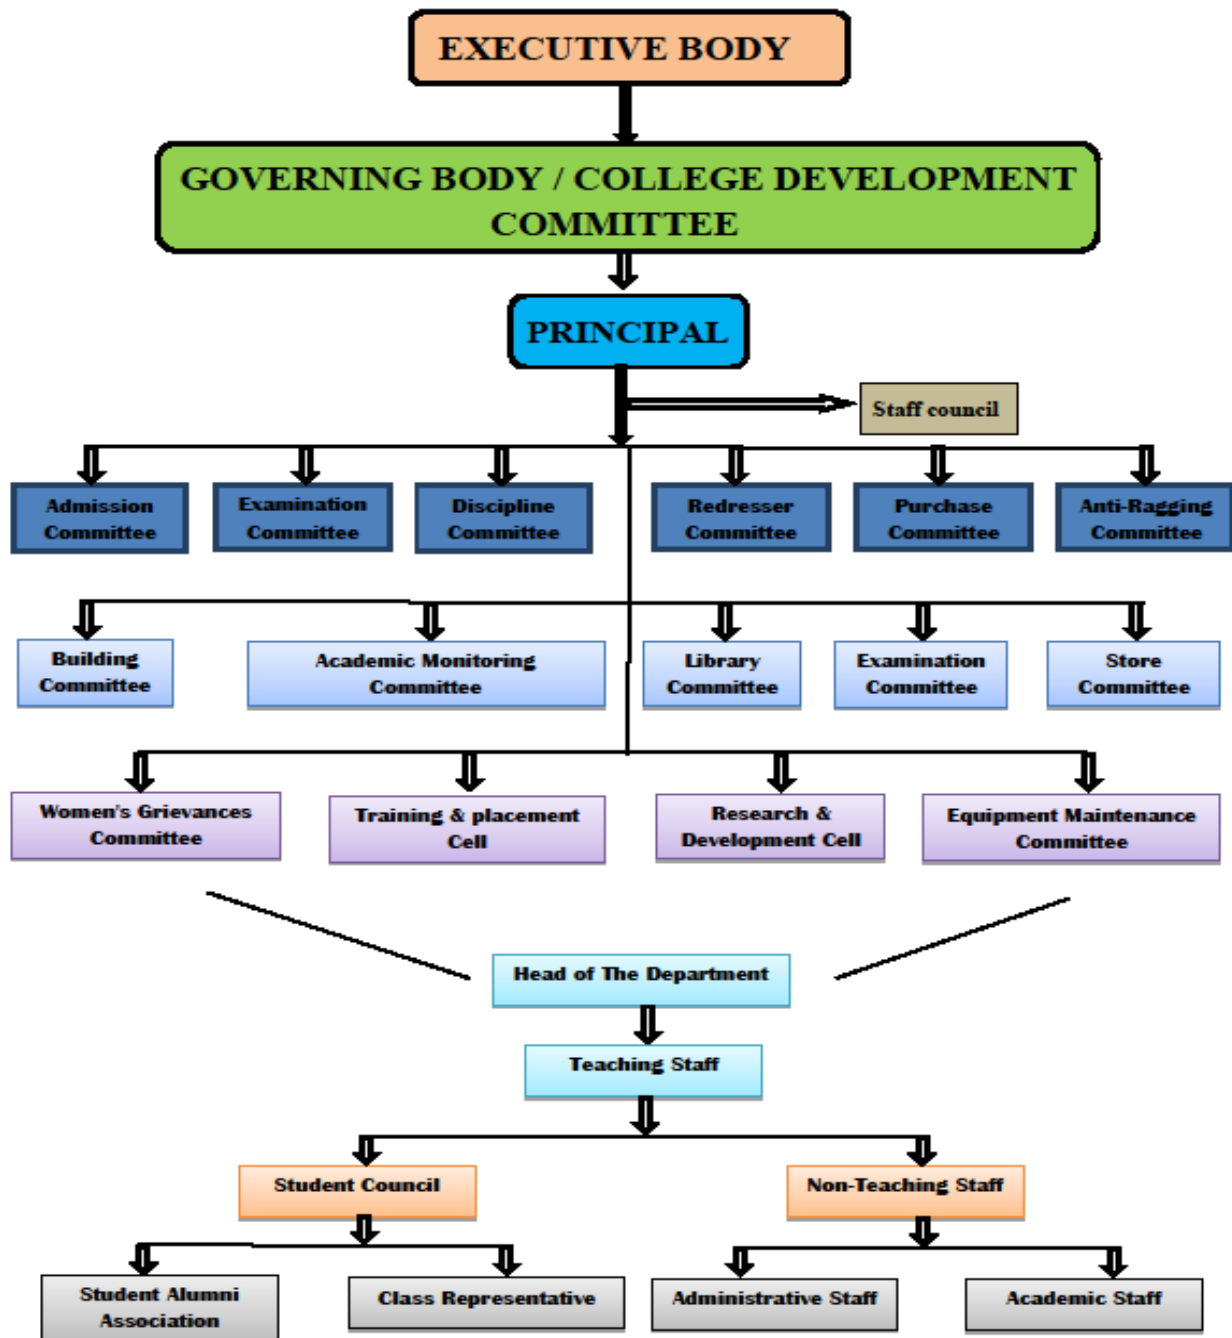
EXECUTIVE BODY

GOVERNING BODY / COLLEGE DEVELOPMENT COMMITTEE

PRINCIPAL

Staff council

Admission Committee

Examination Committee

Discipline Committee

Redresser Committee

Purchase Committee

Anti-Ragging Committee

Building Committee

Academic Monitoring Committee

Library Committee

Examination Committee

Store Committee

Women's Grievances Committee

Training & placement Cell

Research & Development Cell

Equipment Maintenance Committee

Head of The Department

Teaching Staff

Student Council

Non-Teaching Staff

Student Alumni Association

Class Representative

Administrative Staff

Academic Staff